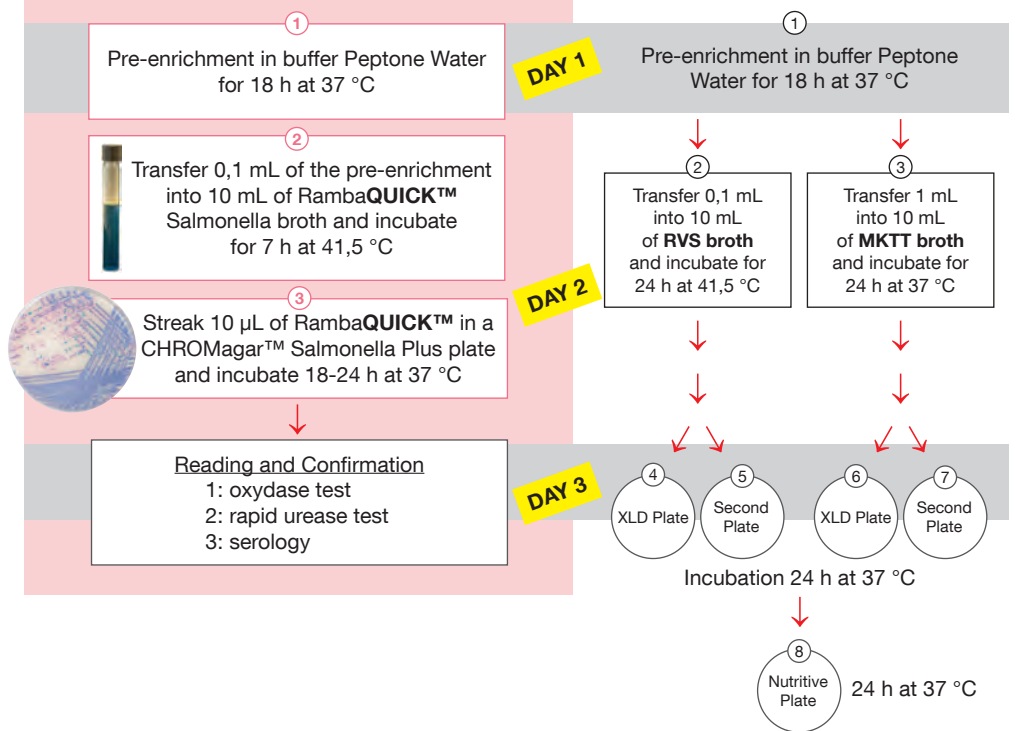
1
Pre-enrichment in buffer Peptone Water for 18 h at 37 °C

2
Transfer 0,1 mL of the pre-enrichment into 10 mL of Ramba**QUICK™** Salmonella broth and incubate for 7 h at 41,5 °C

3
Streak 10 µL of Ramba**QUICK™** in a CHROMagar™ Salmonella Plus plate and incubate 18-24 h at 37 °C

Reading and Confirmation
1: oxydase test
2: rapid urease test
3: serology

DAY 1

DAY 2

DAY 3

1
Pre-enrichment in buffer Peptone Water for 18 h at 37 °C

2
Transfer 0,1 mL into 10 mL of **RVS broth** and incubate for 24 h at 41,5 °C

3
Transfer 1 mL into 10 mL of **MKTT broth** and incubate for 24 h at 37 °C

4
XLD Plate

5
Second Plate

6
XLD Plate

7
Second Plate

Incubation 24 h at 37 °C

8
Nutritive Plate

24 h at 37 °C